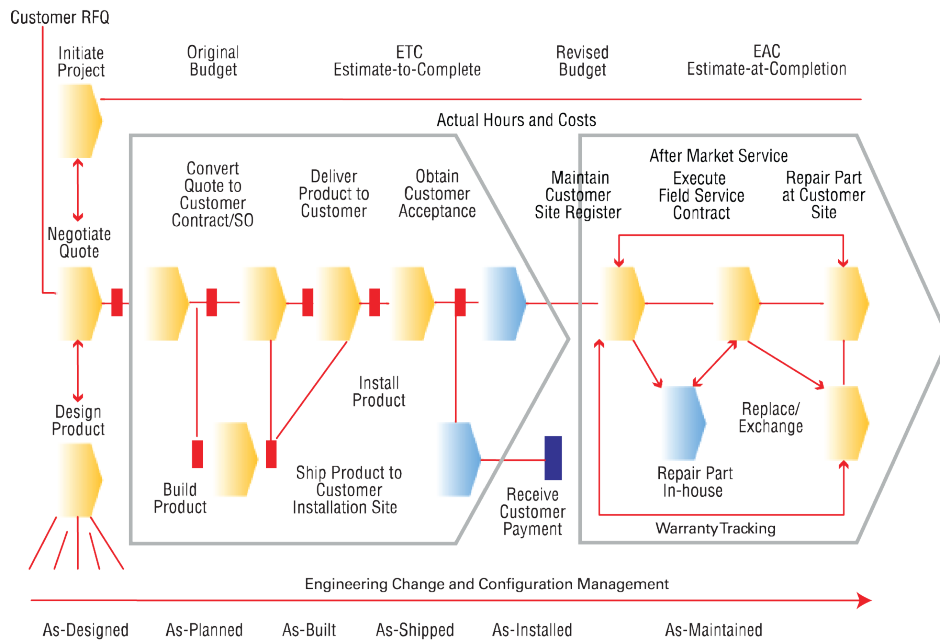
Customer RFQ

Initiate Project

Original Budget

ETC Estimate-to-Complete

Revised Budget

EAC Estimate-at-Completion

Actual Hours and Costs

Negotiate Quote

Design Product

Convert Quote to Customer Contract/SO

Deliver Product to Customer

Obtain Customer Acceptance

Install Product

Build Product

Ship Product to Customer Installation Site

Receive Customer Payment

Maintain Customer Site Register

After Market Service

Execute Field Service Contract

Repair Part at Customer Site

Replace/ Exchange

Repair Part In-house

Warranty Tracking

Engineering Change and Configuration Management

As-Designed

As-Planned

As-Built

As-Shipped

As-Installed

As-Maintained